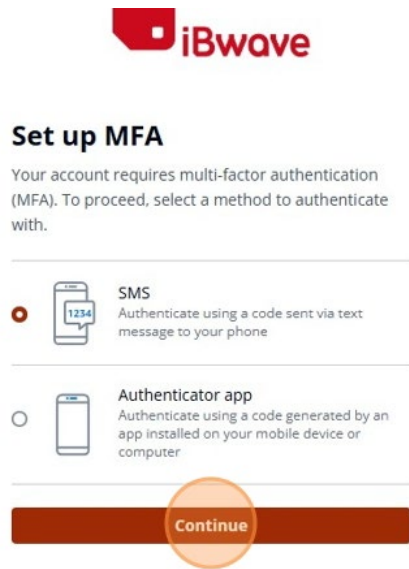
iBwave

Set up MFA

Your account requires multi-factor authentication (MFA). To proceed, select a method to authenticate with.

1234

SMS
Authenticate using a code sent via text message to your phone

Authenticator app
Authenticate using a code generated by an app installed on your mobile device or computer

Continue